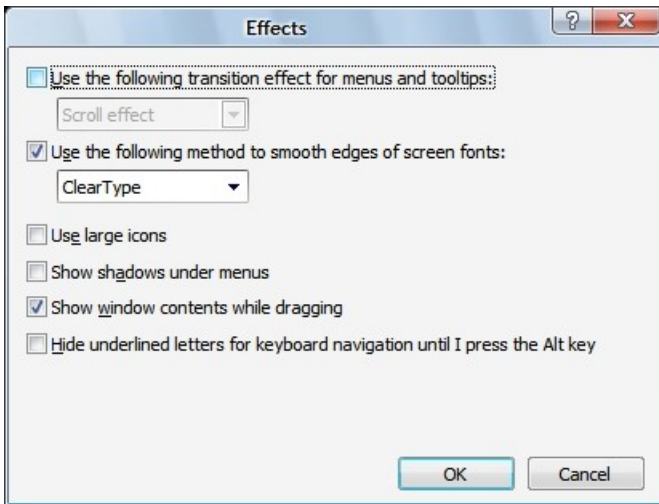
Effects

?
X

Use the following transition effect for menus and tooltips:

Scroll effect

Use the following method to smooth edges of screen fonts:

ClearType

Use large icons

Show shadows under menus

Show window contents while dragging

Hide underlined letters for keyboard navigation until I press the Alt key

OK
Cancel